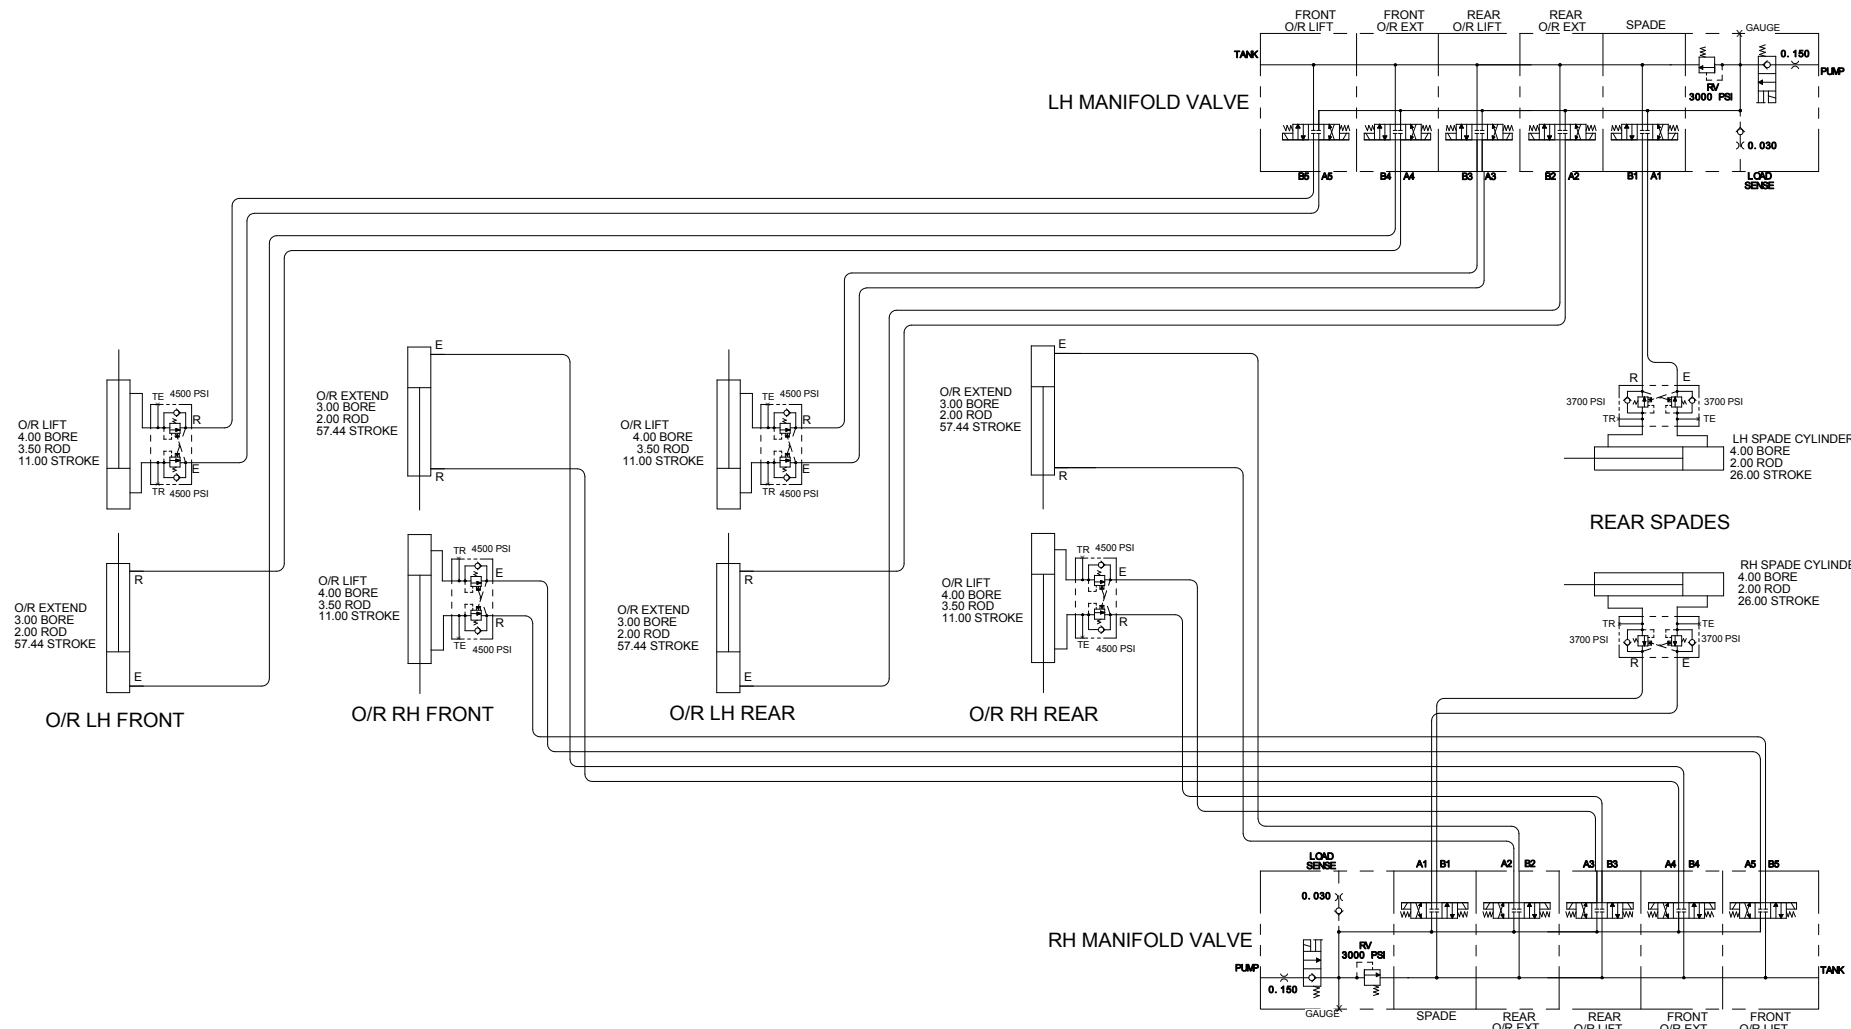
FRONT O/R LIFT
FRONT O/R EXT
REAR O/R LIFT
REAR O/R EXT
SPADE
GAUGE
TANK
0. 150
PUMP
RV 3000 PSI
LH MANIFOLD VALVE
0. 030
B5 A5
B4 A4
B3 A3
B2 A2
B1 A1
LOAD SENSE

O/R LIFT
4.00 BORE
3.50 ROD
11.00 STROKE
TE 4500 PSI
R
E
TR 4500 PSI

O/R EXTEND
3.00 BORE
2.00 ROD
57.44 STROKE
R
E

O/R LH FRONT

E
O/R EXTEND
3.00 BORE
2.00 ROD
57.44 STROKE
R

O/R LIFT
4.00 BORE
3.50 ROD
11.00 STROKE
TR 4500 PSI
E
R
TE 4500 PSI

O/R RH FRONT

O/R LIFT
4.00 BORE
3.50 ROD
11.00 STROKE
TE 4500 PSI
R
E
TR 4500 PSI

O/R EXTEND
3.00 BORE
2.00 ROD
57.44 STROKE
R
E

O/R LH REAR

E
O/R EXTEND
3.00 BORE
2.00 ROD
57.44 STROKE
R

O/R LIFT
4.00 BORE
3.50 ROD
11.00 STROKE
TR 4500 PSI
E
R
TE 4500 PSI

O/R RH REAR

R
E
3700 PSI
3700 PSI
TR
TE
LH SPADE CYLINDER
4.00 BORE
2.00 ROD
26.00 STROKE

REAR SPADES

RH SPADE CYLINDE
4.00 BORE
2.00 ROD
26.00 STROKE
TR
TE
3700 PSI
3700 PSI
R
E

LOAD SENSE
A1 B1
A2 B2
A3 B3
A4 B4
A5 B5
0. 030
RH MANIFOLD VALVE
RV 3000 PSI
PUMP
0. 150
GAUGE
TANK
SPADE
REAR O/R EXT
REAR O/R LIFT
FRONT O/R EXT
FRONT O/R LIFT